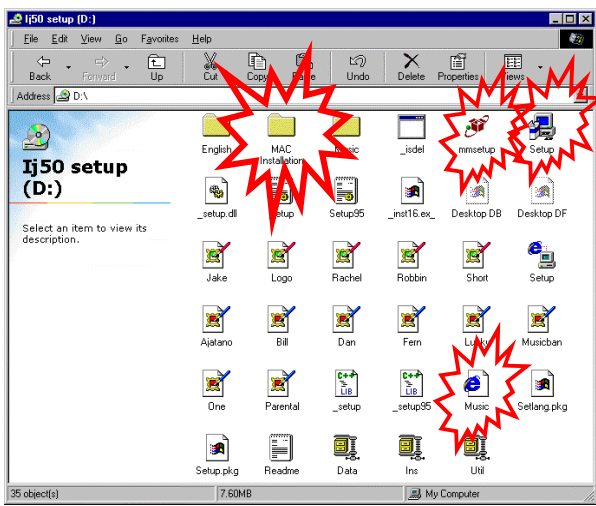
Ij50 setup (D:)

File Edit View Go Favorites Help

Back Forward Up Cut Copy Paste Undo Delete Properties Views

Address D:\

Ij50 setup (D:)

Select an item to view its description.

English
MAC Installation
Music
_isdel
mmsetup
Setup
_setup.dll
Setup
Setup95
_inst16.ex_
Desktop DB
Desktop DF
Jake
Logo
Rachel
Robbin
Short
Setup
Ajatano
Bill
Dan
Fern
Lucky
Musicban
One
Parental
_setup
_setup95
Music
Setlang.pkg
Setup.pkg
Readme
Data
Ins
Util

35 object(s)
7.60MB
My Computer